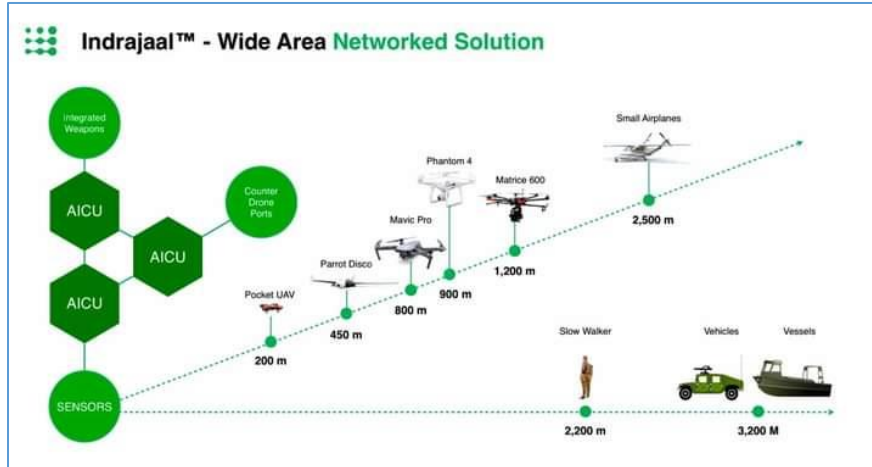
Indrajaal™ - Wide Area Networked Solution

Integrated Weapons

AICU

Counter Drone Ports

AICU

AICU

SENSORS

Pocket UAV

200 m

Parrot Disco

450 m

Mavic Pro

800 m

Phantom 4

900 m

Matrice 600

1,200 m

Small Airplanes

2,500 m

Slow Walker

2,200 m

Vehicles

Vessels

3,200 M